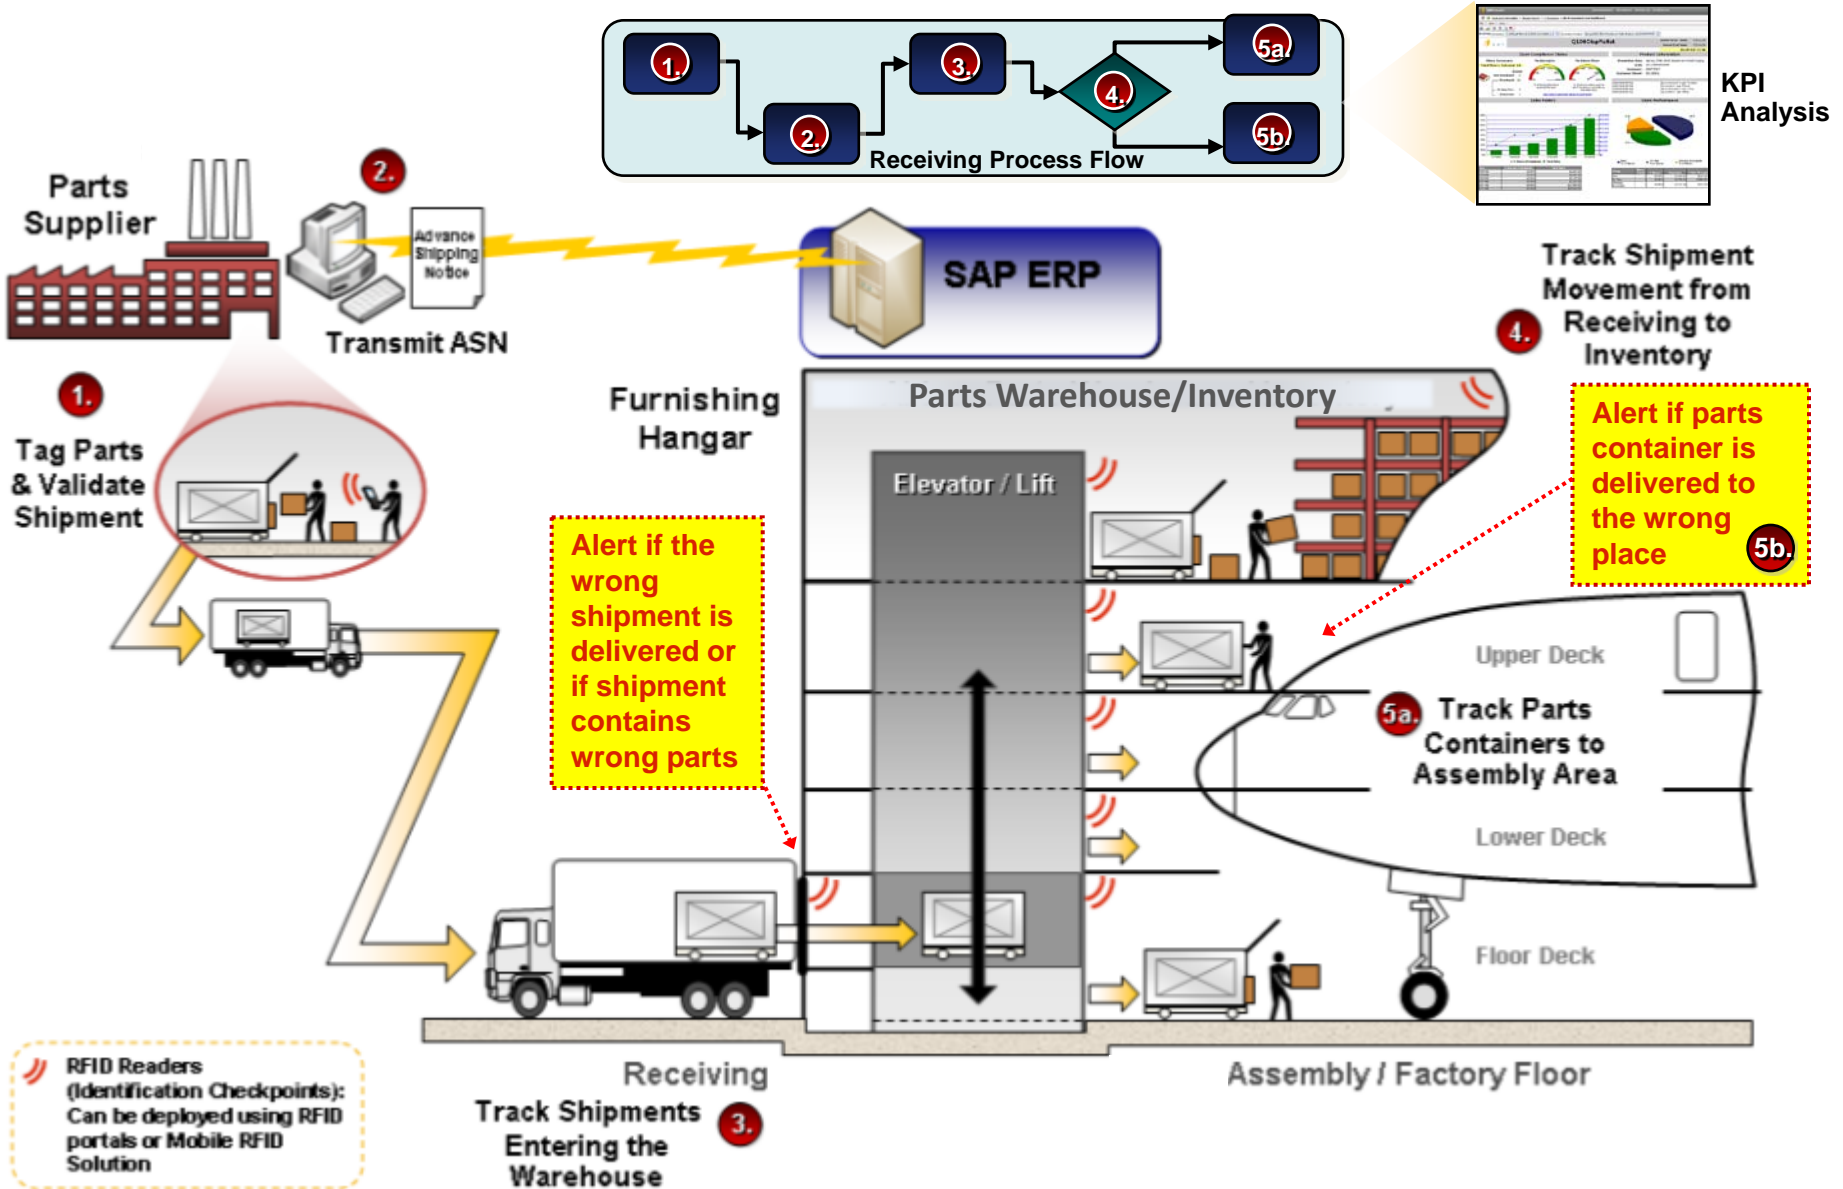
1.
2.
3.
4.
5a.
5b.
Receiving Process Flow

KPI Analysis

Parts Supplier

2.

Advance Shipping Notice

Transmit ASN

SAP ERP

Track Shipment Movement from Receiving to Inventory
4.

1.
Tag Parts & Validate Shipment

Furnishing Hangar

Parts Warehouse/Inventory

Elevator / Lift

Alert if parts container is delivered to the wrong place 5b.

Alert if the wrong shipment is delivered or if shipment contains wrong parts

Upper Deck

5a. Track Parts Containers to Assembly Area

Lower Deck

Floor Deck

RFID Readers (Identification Checkpoints): Can be deployed using RFID portals or Mobile RFID Solution

Receiving
Track Shipments Entering the Warehouse 3.

Assembly / Factory Floor